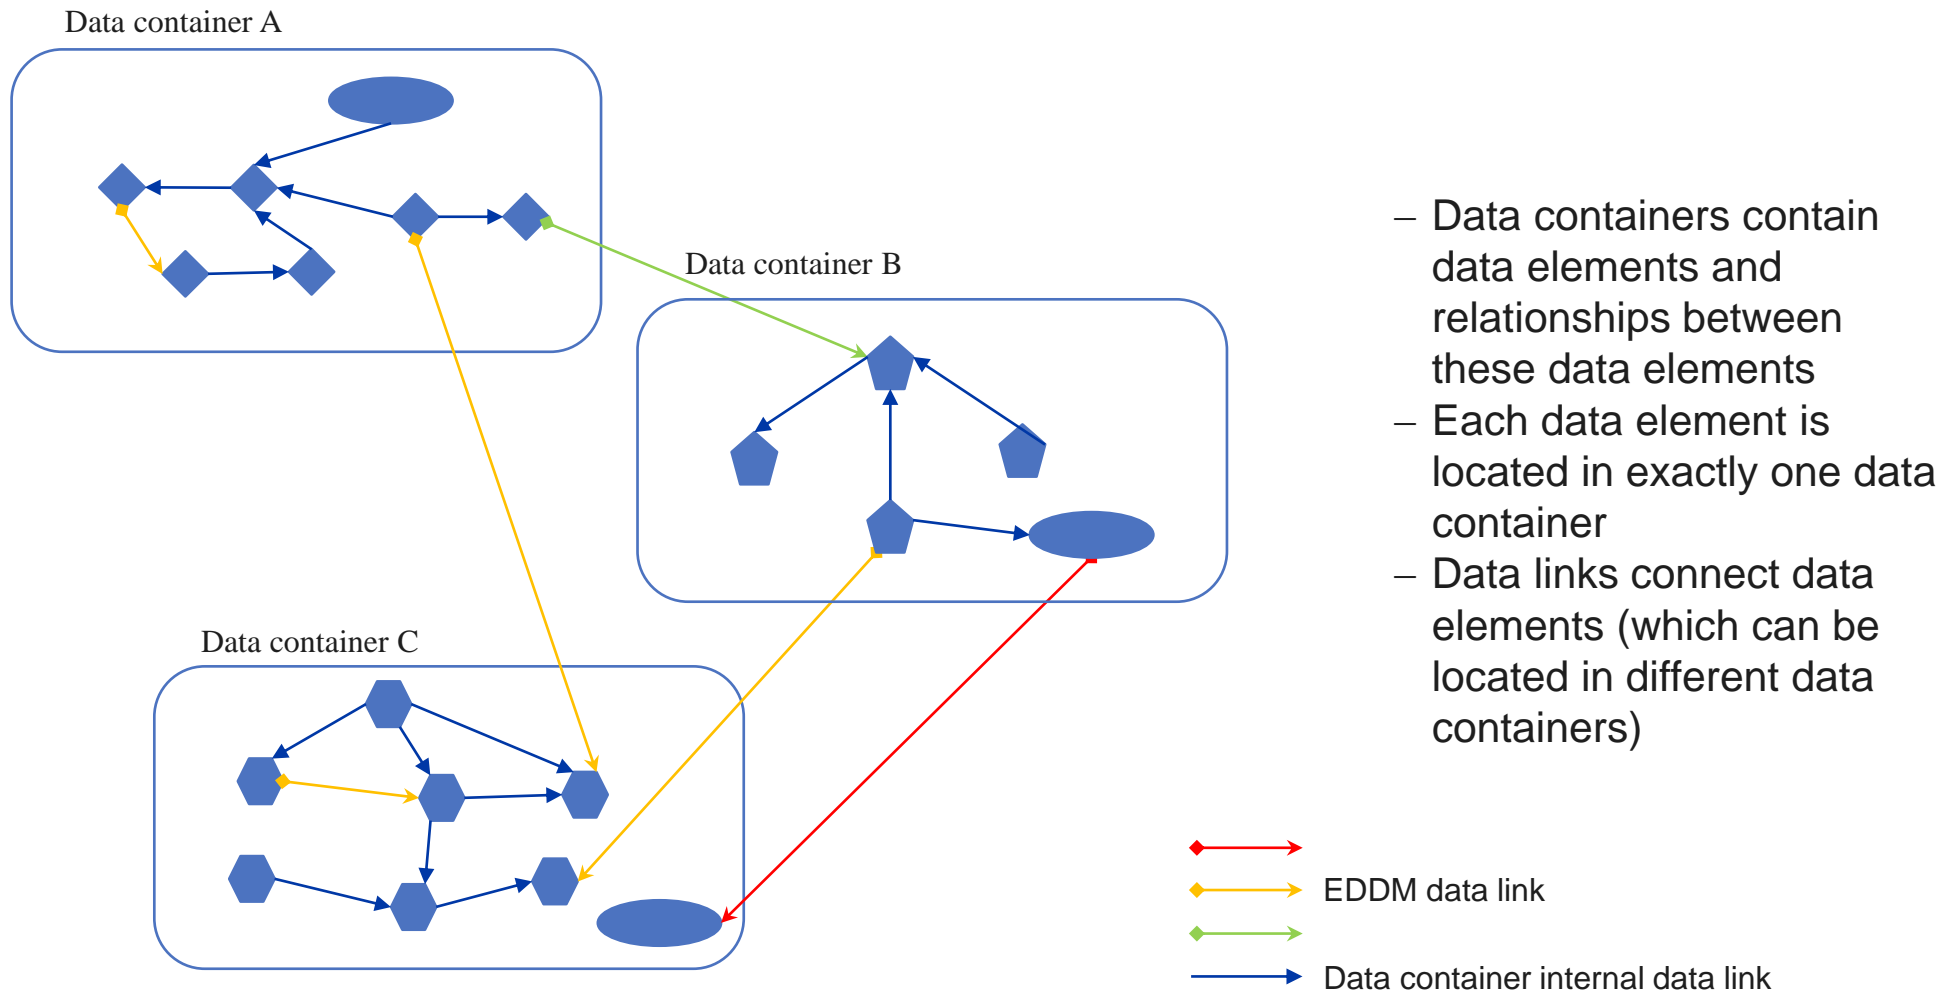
Data container A

Data container B

Data container C

– Data containers contain data elements and relationships between these data elements
– Each data element is located in exactly one data container
– Data links connect data elements (which can be located in different data containers)

EDDM data link

Data container internal data link